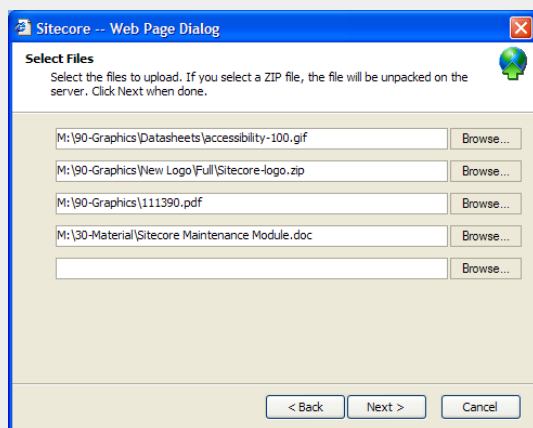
Sitecore -- Web Page Dialog

Select Files

Select the files to upload. If you select a ZIP file, the file will be unpacked on the server. Click Next when done.

M:\90-Graphics\Datasheets\accessibility-100.gif
Browse...

M:\90-Graphics\New Logo\Full\Sitecore-logo.zip
Browse...

M:\90-Graphics\111390.pdf
Browse...

M:\30-Material\Sitecore Maintenance Module.doc
Browse...

Browse...

< Back
Next >
Cancel